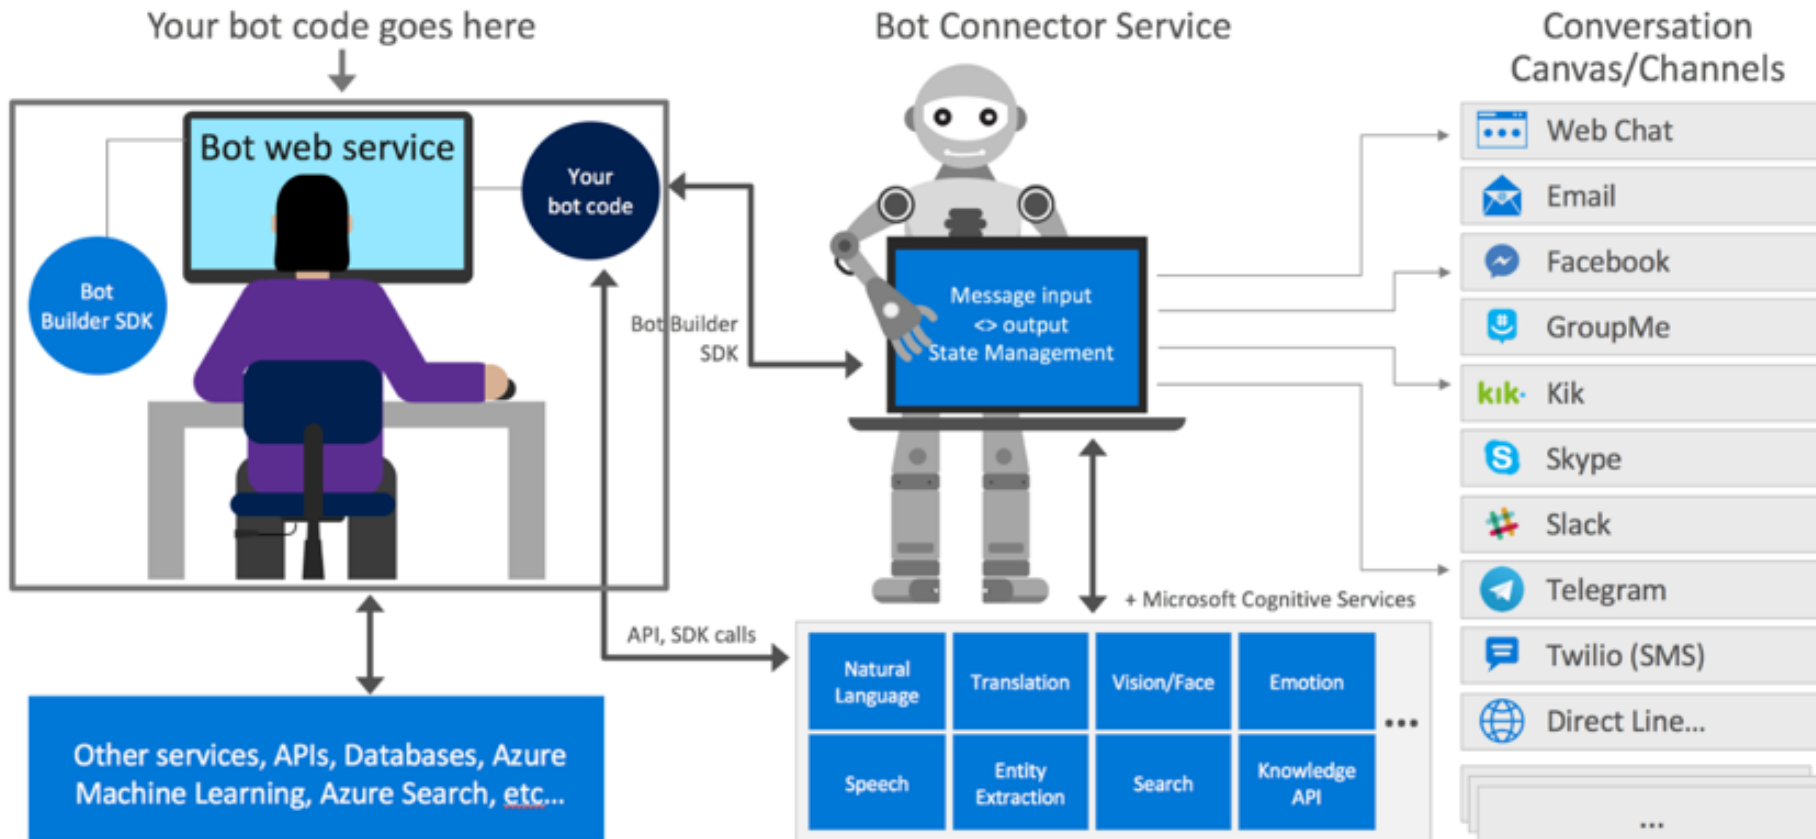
Your bot code goes here

Bot web service

Your bot code

Bot Builder SDK

Bot Connector Service

Message input <> output State Management

Bot Builder SDK

Conversation Canvas/Channels

Web Chat

Email

Facebook

GroupMe

kik· Kik

Skype

Slack

Telegram

Twilio (SMS)

Direct Line...

...

+ Microsoft Cognitive Services

API, SDK calls

| Natural Language | Translation | Vision/Face | Emotion |
|---|---|---|---|
| Speech | Entity Extraction | Search | Knowledge API |

...

Other services, APIs, Databases, Azure Machine Learning, Azure Search, etc...